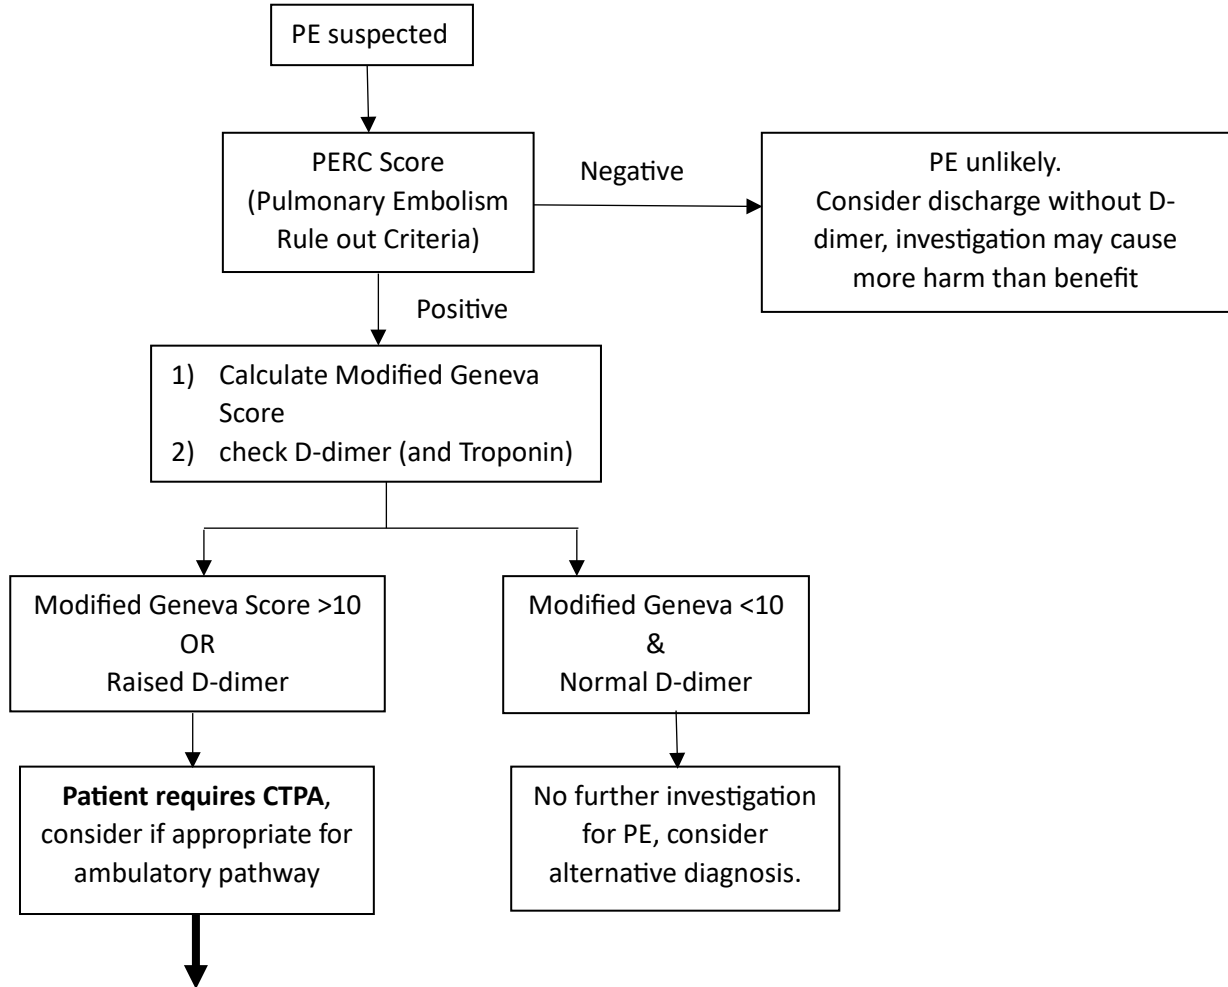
PE suspected

PERC Score (Pulmonary Embolism Rule out Criteria)

Negative

PE unlikely. Consider discharge without D-dimer, investigation may cause more harm than benefit

Positive

1) Calculate Modified Geneva Score
2) check D-dimer (and Troponin)

Modified Geneva Score >10
OR
Raised D-dimer

Modified Geneva <10
&
Normal D-dimer

**Patient requires CTPA**, consider if appropriate for ambulatory pathway

No further investigation for PE, consider alternative diagnosis.